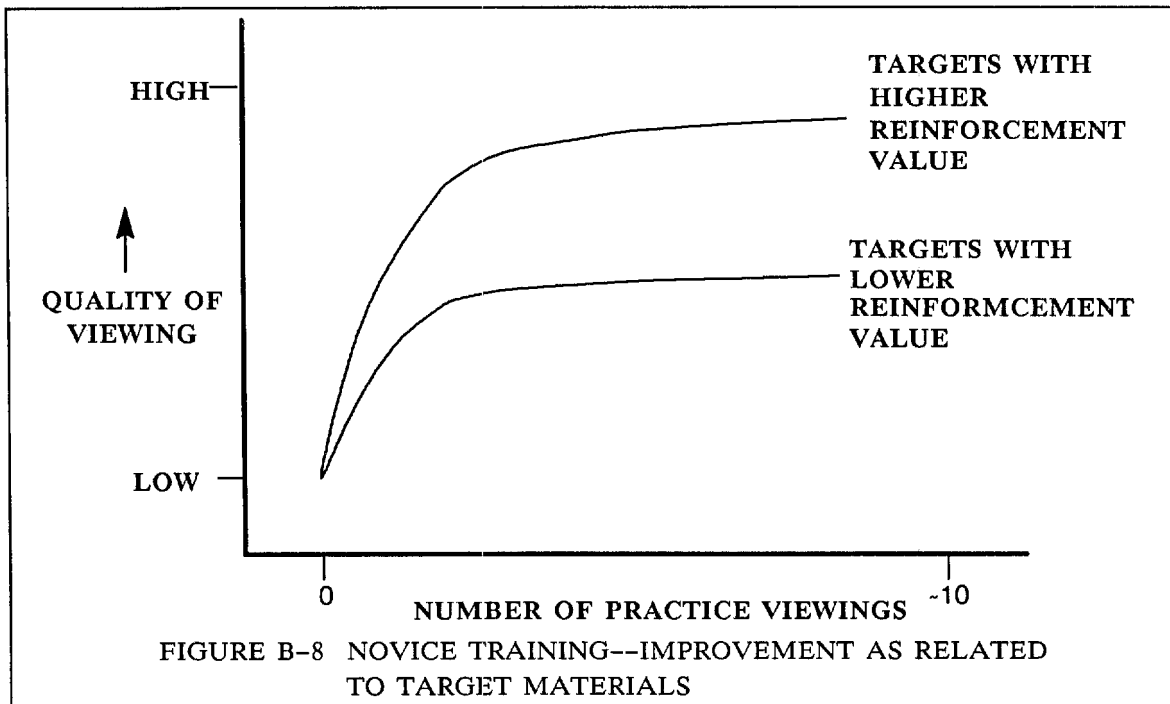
TARGETS WITH HIGHER REINFORCEMENT VALUE

HIGH

TARGETS WITH LOWER REINFORMCEMENT VALUE

QUALITY OF VIEWING

LOW

0

~10

NUMBER OF PRACTICE VIEWINGS

FIGURE B-8 NOVICE TRAINING--IMPROVEMENT AS RELATED TO TARGET MATERIALS